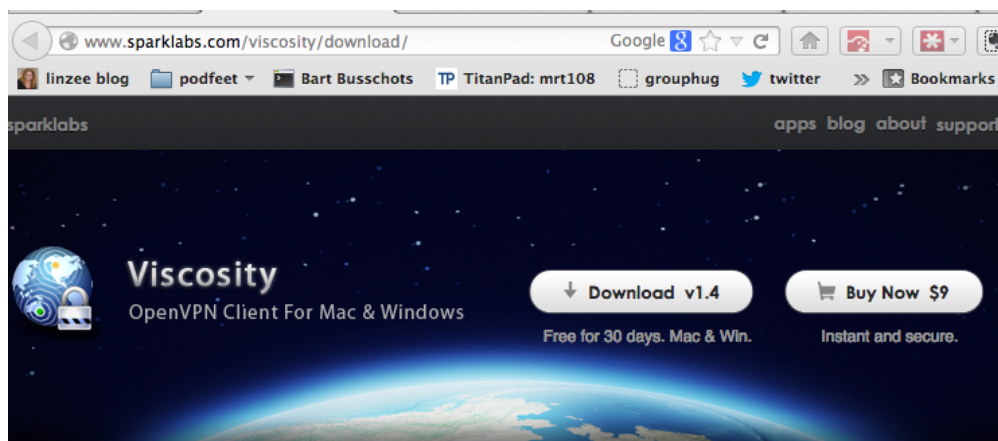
www.sparklabs.com/viscosity/download/
Google

linzee blog podfeet Bart Busschots TP TitanPad: mrt108 grouphug twitter » Bookmarks

sparklabs
apps blog about support

Viscosity
OpenVPN Client For Mac & Windows

Download v1.4
Free for 30 days. Mac & Win.

Buy Now $9
Instant and secure.